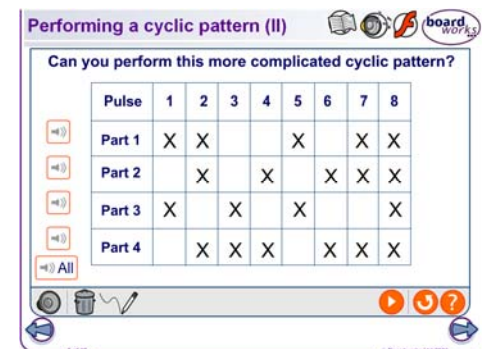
Performing a cyclic pattern (II)

board works

Can you perform this more complicated cyclic pattern?

| Pulse | 1 | 2 | 3 | 4 | 5 | 6 | 7 | 8 |
|---|---|---|---|---|---|---|---|---|
| Part 1 | X | X |  |  | X |  | X | X |
| Part 2 |  | X |  | X |  | X | X | X |
| Part 3 | X |  | X |  | X |  |  | X |
| Part 4 |  | X | X | X |  | X | X | X |

All